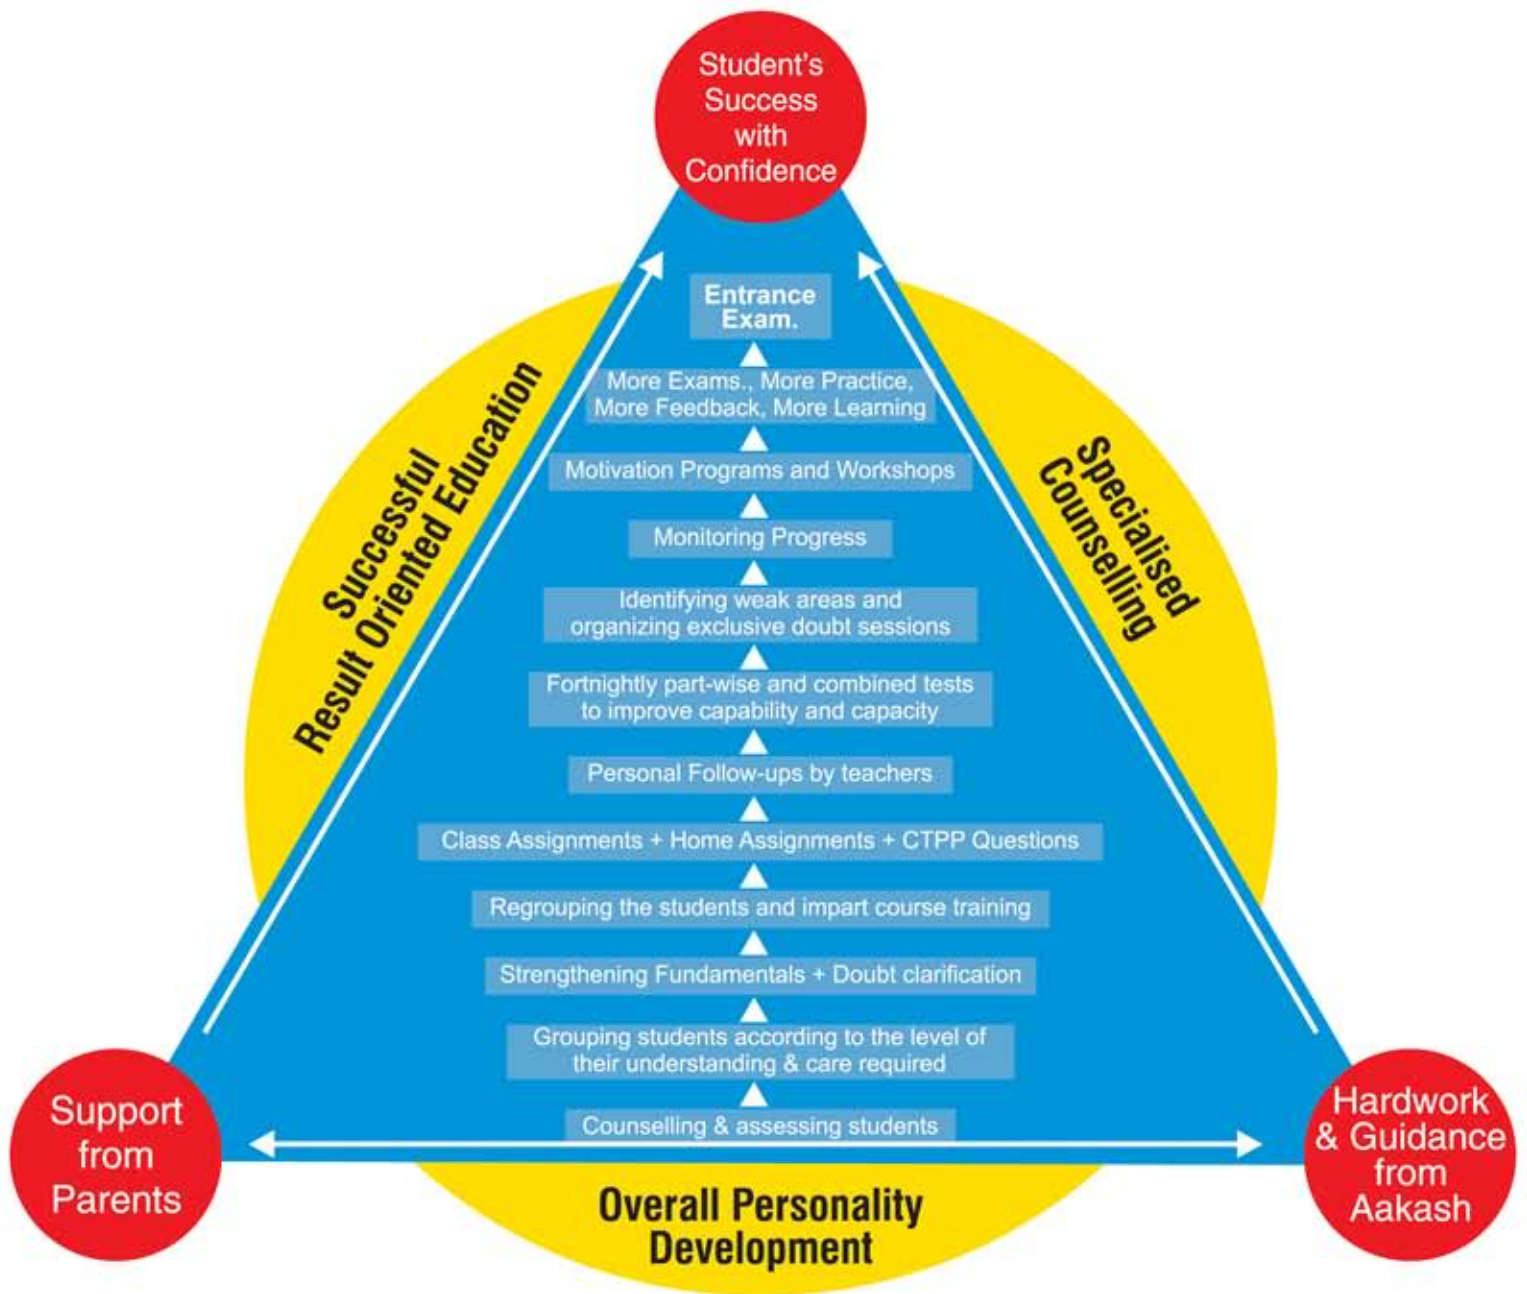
Student's Success with Confidence

Entrance Exam.

More Exams., More Practice, More Feedback, More Learning

Motivation Programs and Workshops

Monitoring Progress

Identifying weak areas and organizing exclusive doubt sessions

Fortnightly part-wise and combined tests to improve capability and capacity

Personal Follow-ups by teachers

Class Assignments + Home Assignments + CTPP Questions

Regrouping the students and impart course training

Strengthening Fundamentals + Doubt clarification

Grouping students according to the level of their understanding & care required

Counselling & assessing students

Successful Result Oriented Education

Specialised Counselling

Support from Parents

Hardwork & Guidance from Aakash

Overall Personality Development